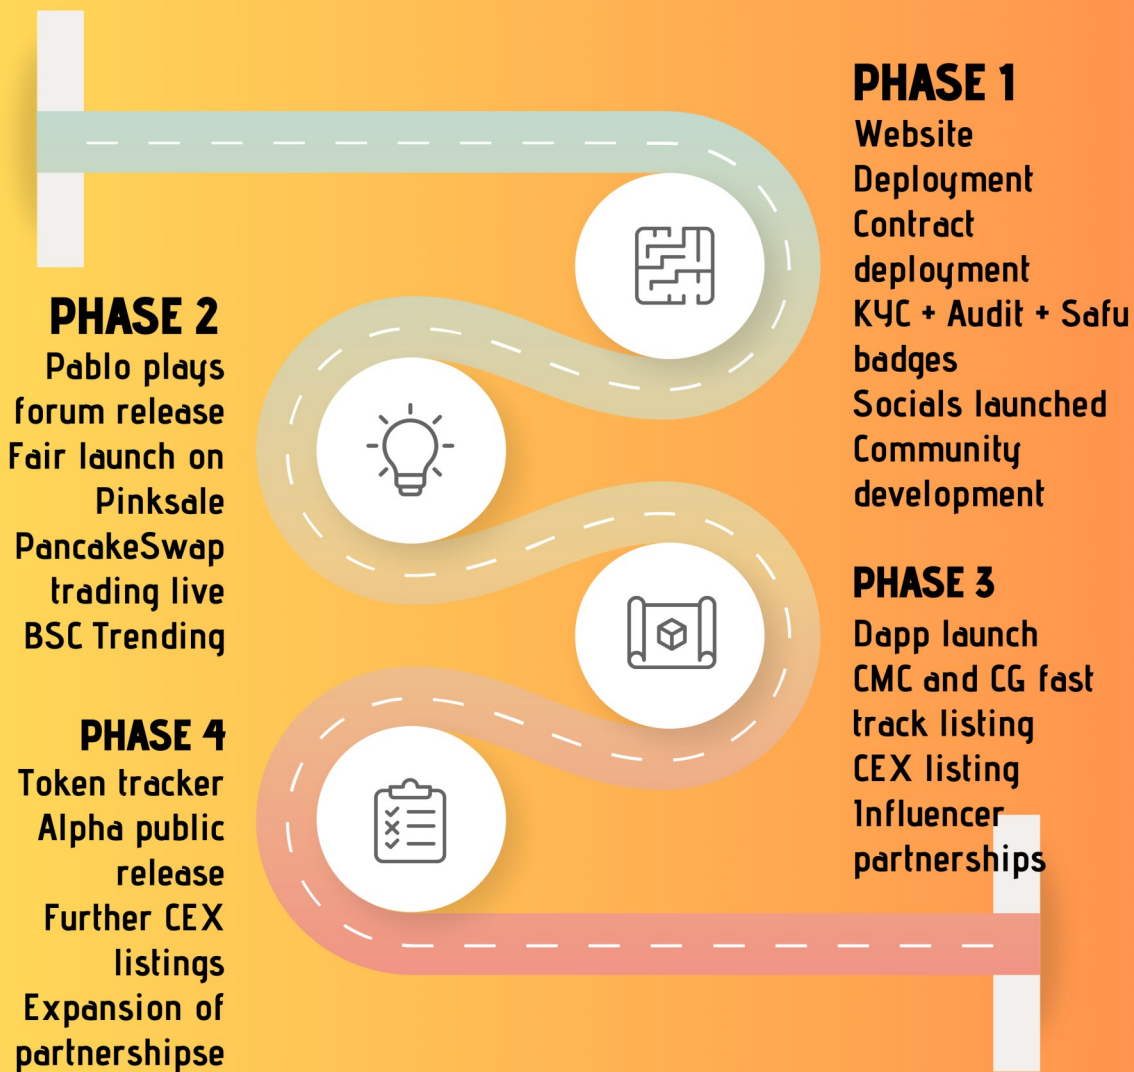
PHASE 1
Website Deployment
Contract deployment
KYC + Audit + Safu badges
Socials launched
Community development

PHASE 2
Pablo plays forum release
Fair launch on Pinksale
PancakeSwap trading live
BSC Trending

PHASE 3
Dapp launch
CMC and CG fast track listing
CEX listing
Influencer partnerships

PHASE 4
Token tracker
Alpha public release
Further CEX listings
Expansion of partnershipse